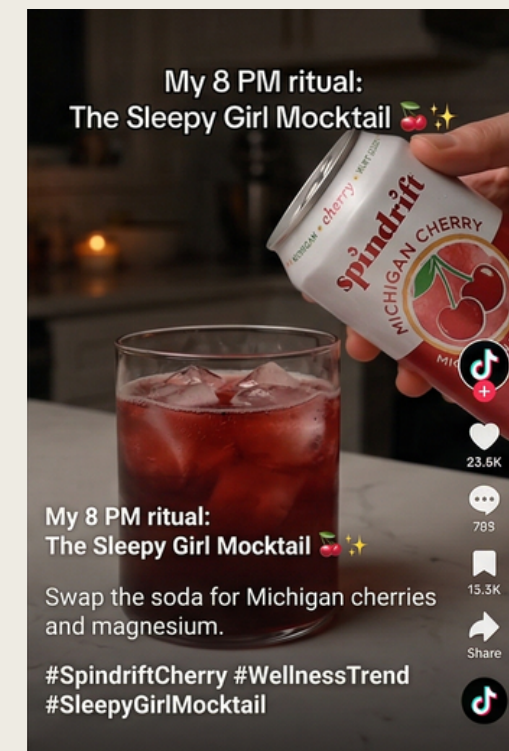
My 8 PM ritual:
The Sleepy Girl Mocktail 🍒✨

spindrift
MICHIGAN CHERRY
cherry
MI

23.5K
789
15.3K
Share

My 8 PM ritual:
The Sleepy Girl Mocktail 🍒✨

Swap the soda for Michigan cherries and magnesium.

#SpindriftCherry #WellnessTrend #SleepyGirlMocktail